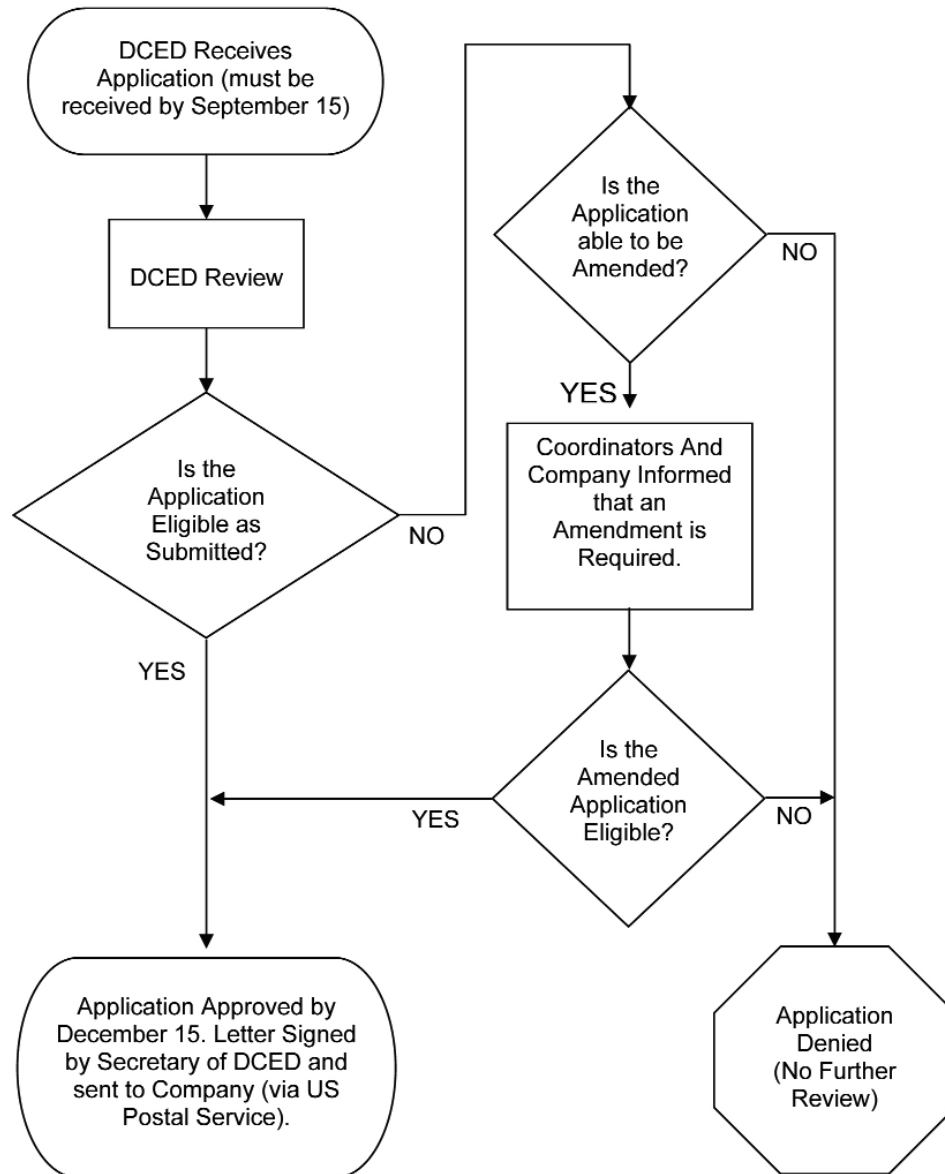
DCED Receives Application (must be received by September 15)

DCED Review

Is the Application Eligible as Submitted?

NO

YES

Is the Application able to be Amended?

NO

YES

Coordinators And Company Informed that an Amendment is Required.

Is the Amended Application Eligible?

YES

NO

Application Approved by December 15. Letter Signed by Secretary of DCED and sent to Company (via US Postal Service).

Application Denied (No Further Review)